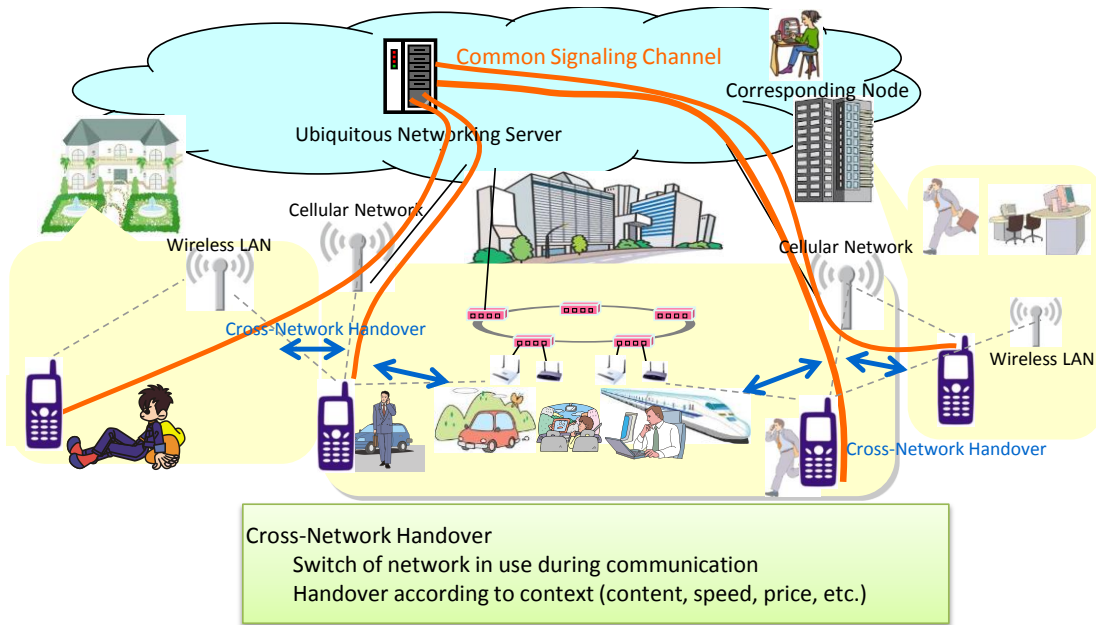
Common Signaling Channel

Corresponding Node

Ubiquitous Networking Server

Cellular Network

Wireless LAN

Cross-Network Handover

Cellular Network

Wireless LAN

Cross-Network Handover

Cross-Network Handover
Switch of network in use during communication
Handover according to context (content, speed, price, etc.)